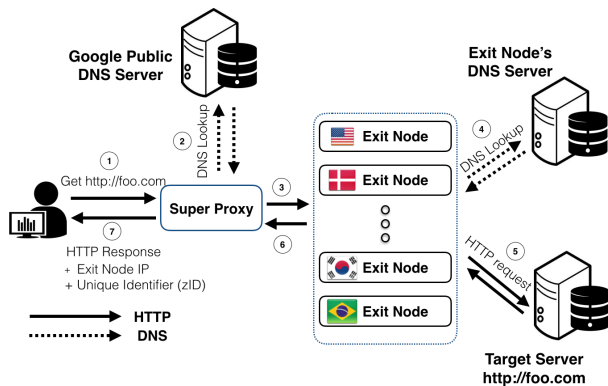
Google Public DNS Server

2
DNS Lookup

Exit Node's DNS Server

1
Get http://foo.com

Super Proxy

3

Exit Node
Exit Node
Exit Node
Exit Node

4
DNS Lookup

7
HTTP Response
+ Exit Node IP
+ Unique Identifier (zID)

6

5
HTTP request

HTTP
DNS

Target Server
http://foo.com